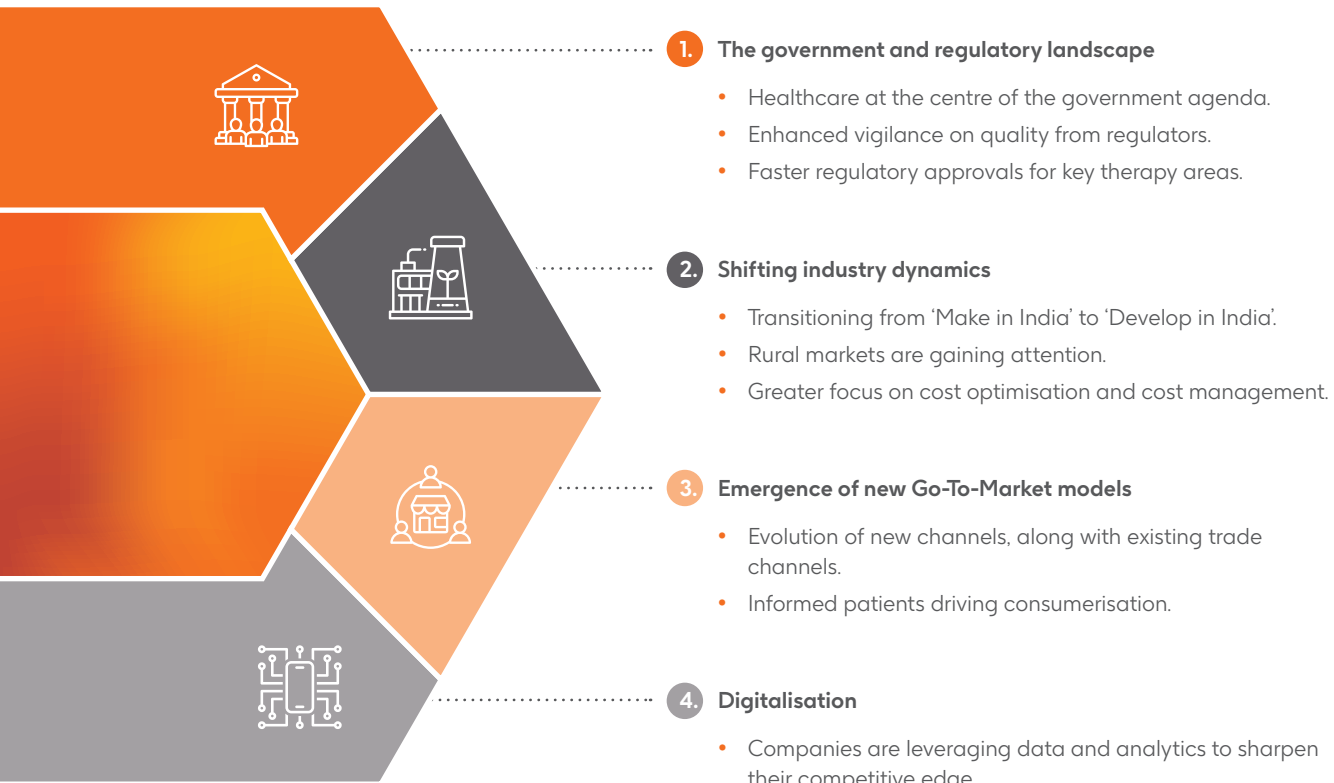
1. The government and regulatory landscape

- Healthcare at the centre of the government agenda.
- Enhanced vigilance on quality from regulators.
- Faster regulatory approvals for key therapy areas.

2. Shifting industry dynamics

- Transitioning from 'Make in India' to 'Develop in India'.
- Rural markets are gaining attention.
- Greater focus on cost optimisation and cost management.

3. Emergence of new Go-To-Market models

- Evolution of new channels, along with existing trade channels.
- Informed patients driving consumerisation.

4. Digitalisation

- Companies are leveraging data and analytics to sharpen their competitive edge